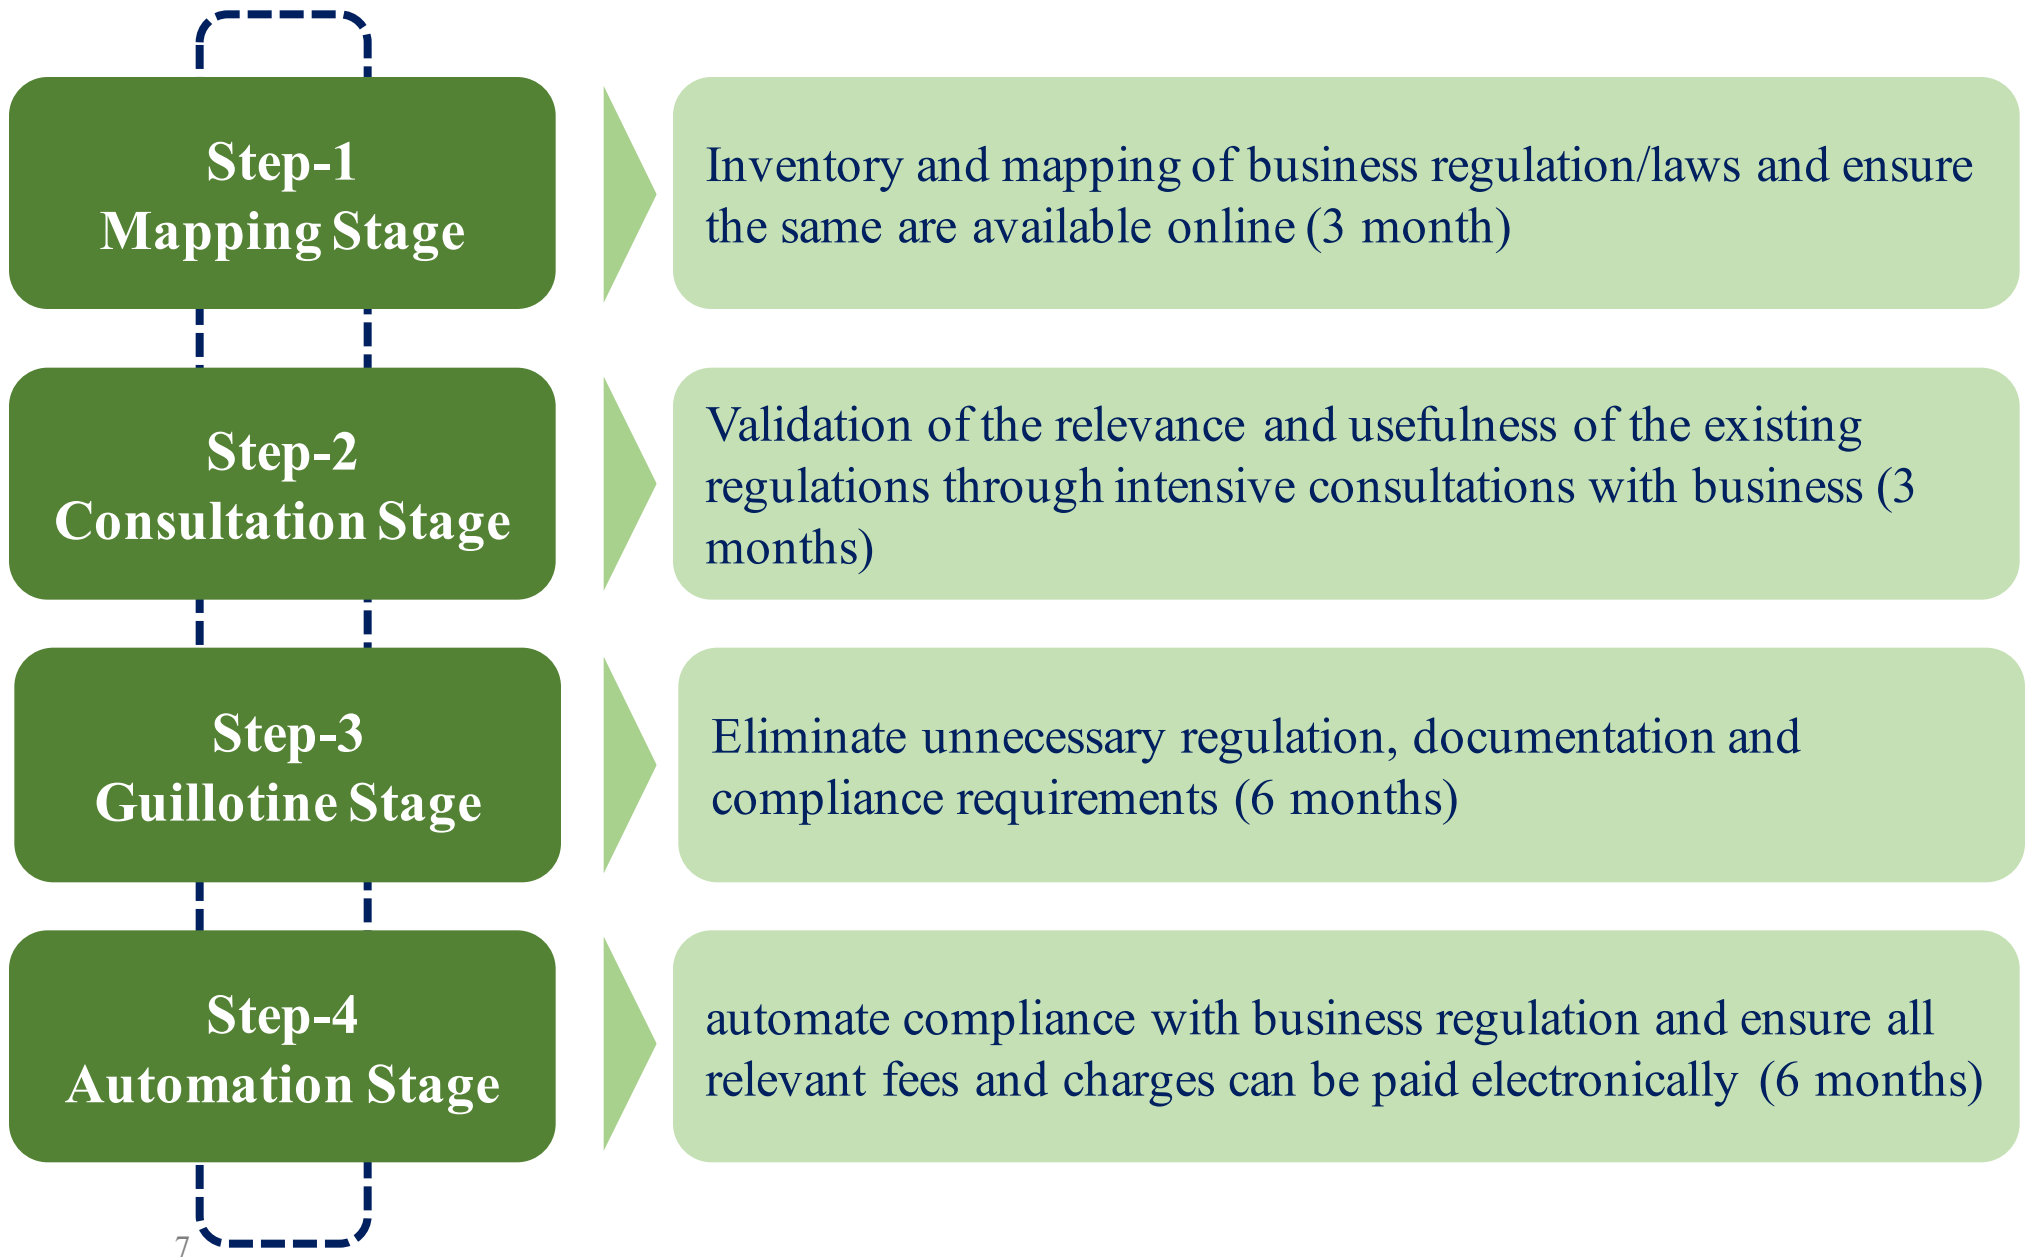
Step-1
Mapping Stage

Inventory and mapping of business regulation/laws and ensure the same are available online (3 month)

Step-2
Consultation Stage

Validation of the relevance and usefulness of the existing regulations through intensive consultations with business (3 months)

Step-3
Guillotine Stage

Eliminate unnecessary regulation, documentation and compliance requirements (6 months)

Step-4
Automation Stage

automate compliance with business regulation and ensure all relevant fees and charges can be paid electronically (6 months)

7